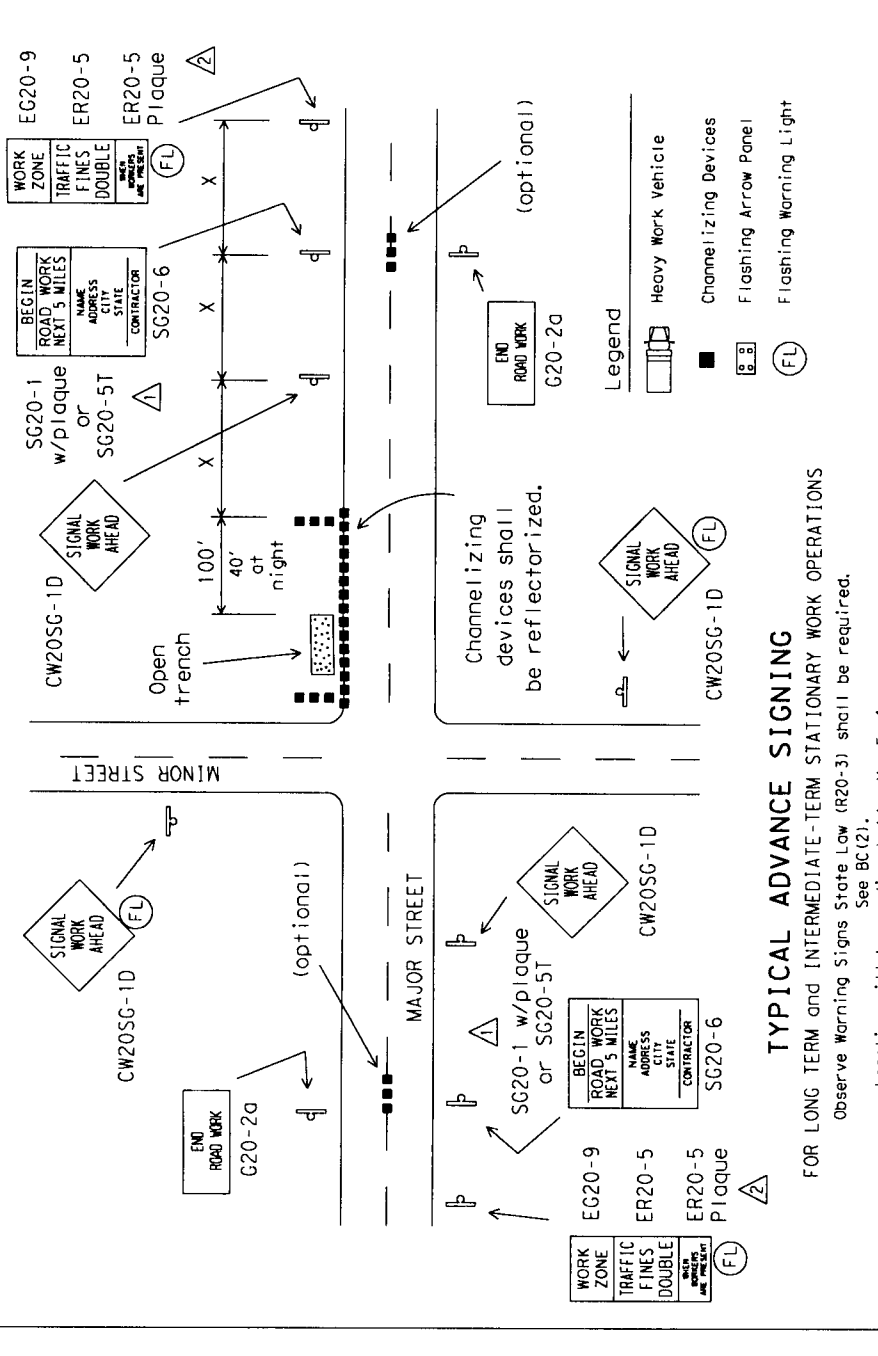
EG20-9

WORK ZONE

TRAFFIC FINES DOUBLE

WHEN WORKERS ARE PRESENT

ER20-5

ER20-5 Plaque

2

FL

BEGIN ROAD WORK NEXT 5 MILES

NAME ADDRESS CITY STATE

CONTRACTOR

SG20-6

SG20-1 w/plaque or SG20-5T

1

X

X

X

(optional)

END ROAD WORK

G20-2a

Legend

Heavy Work Vehicle

Channelizing Devices

Flashing Arrow Panel

Flashing Warning Light

FL

SIGNAL WORK AHEAD

CW20SG-1D

100'

40' at night

Open trench

Channelizing devices shall be reflectorized.

SIGNAL WORK AHEAD

FL

CW20SG-1D

MINOR STREET

SIGNAL WORK AHEAD

FL

CW20SG-1D

(optional)

END ROAD WORK

G20-2a

MAJOR STREET

SIGNAL WORK AHEAD

CW20SG-1D

SG20-1 w/plaque or SG20-5T

1

BEGIN ROAD WORK NEXT 5 MILES

NAME ADDRESS CITY STATE

CONTRACTOR

SG20-6

EG20-9

ER20-5

ER20-5 Plaque

2

WORK ZONE

TRAFFIC FINES DOUBLE

WHEN WORKERS ARE PRESENT

FL

TYPICAL ADVANCE SIGNING

FOR LONG TERM and INTERMEDIATE-TERM STATIONARY WORK OPERATIONS

Observe Warning Signs State Law (R20-3) shall be required.

See BC(2).

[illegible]